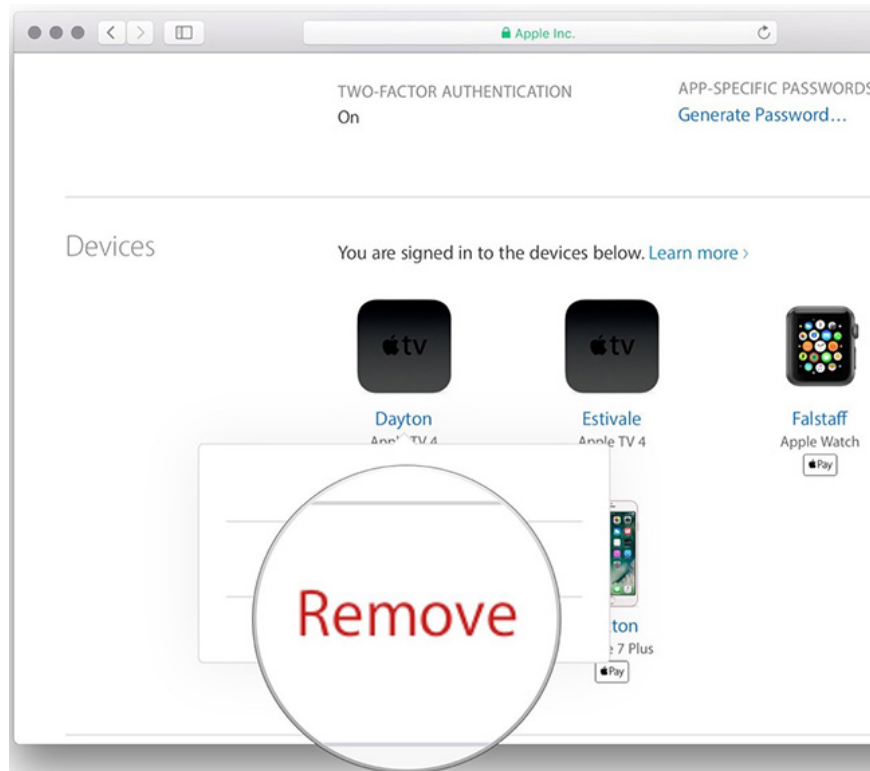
Apple Inc.

TWO-FACTOR AUTHENTICATION
On

APP-SPECIFIC PASSWORDS
Generate Password…

Devices

You are signed in to the devices below. Learn more ›

tv

Dayton
Appl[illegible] TV 4

tv

Estivale
Apple TV 4

Falstaff
Apple Watch
Pay

Remove

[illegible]ton
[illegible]e 7 Plus
Pay